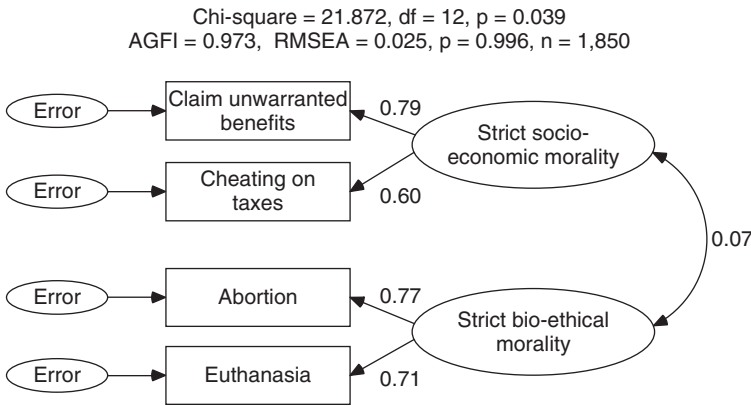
Chi-square = 21.872, df = 12, p = 0.039
AGFI = 0.973, RMSEA = 0.025, p = 0.996, n = 1,850

Error
Claim unwarranted benefits
0.79
Strict socio-economic morality

Error
Cheating on taxes
0.60

0.07

Error
Abortion
0.77
Strict bio-ethical morality

Error
Euthanasia
0.71